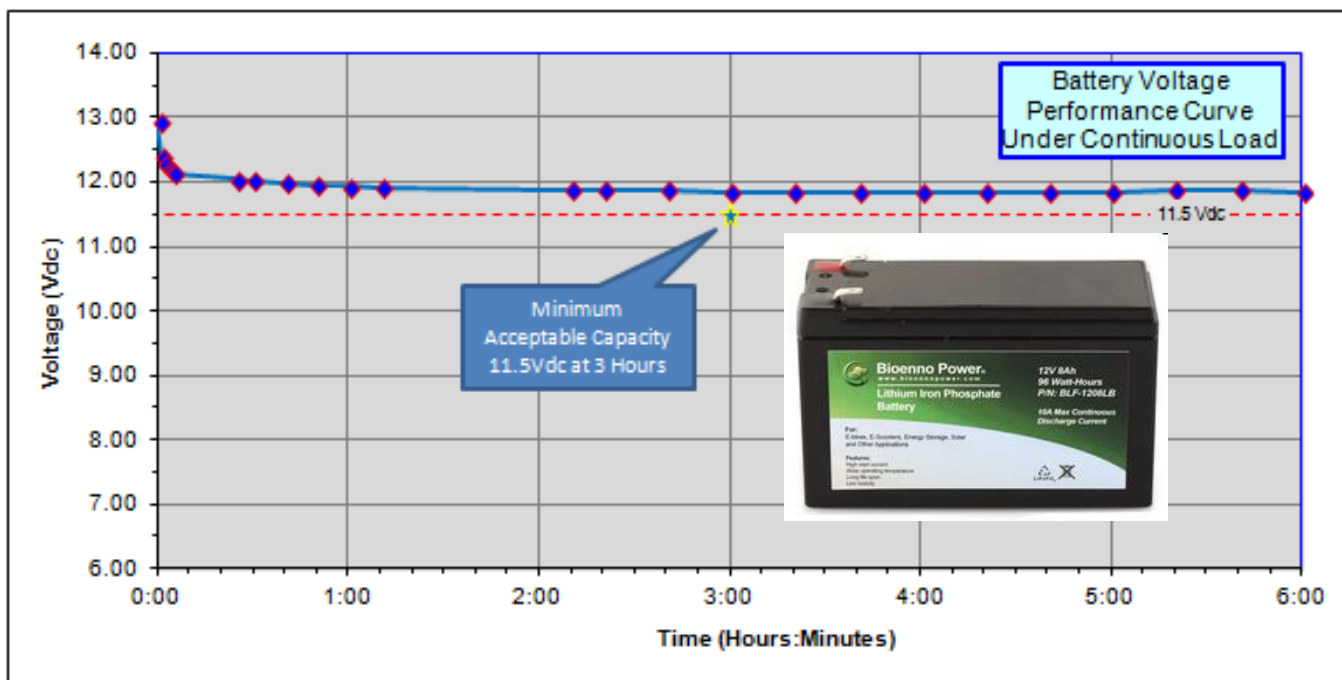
Battery Voltage Performance Curve Under Continuous Load

14.00
13.00
12.00
11.00
10.00
9.00
8.00
7.00
6.00

Voltage (Vdc)

11.5 Vdc

Minimum Acceptable Capacity 11.5Vdc at 3 Hours

Bioenno Power
www.bioennopower.com
Lithium Iron Phosphate Battery

12V 8Ah
96 Watt-Hours
P/N: BLF-1208LB

10A Max Continuous Discharge Current

For:
E-bikes, E-Scooters, Energy Storage, Solar and Other Applications

Features:
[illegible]

0:00
1:00
2:00
3:00
4:00
5:00
6:00

Time (Hours:Minutes)